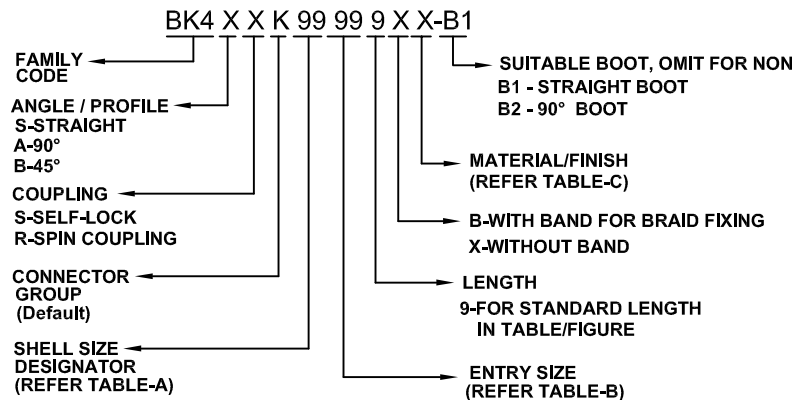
BK4 X X K 99 99 9 X X-B1

FAMILY CODE

ANGLE / PROFILE
S-STRAIGHT
A-90°
B-45°

COUPLING
S-SELF-LOCK
R-SPIN COUPLING

CONNECTOR GROUP
(Default)

SHELL SIZE DESIGNATOR
(REFER TABLE-A)

SUITABLE BOOT, OMIT FOR NON
B1 - STRAIGHT BOOT
B2 - 90° BOOT

MATERIAL/FINISH
(REFER TABLE-C)

B-WITH BAND FOR BRAID FIXING
X-WITHOUT BAND

LENGTH
9-FOR STANDARD LENGTH IN TABLE/FIGURE

ENTRY SIZE
(REFER TABLE-B)